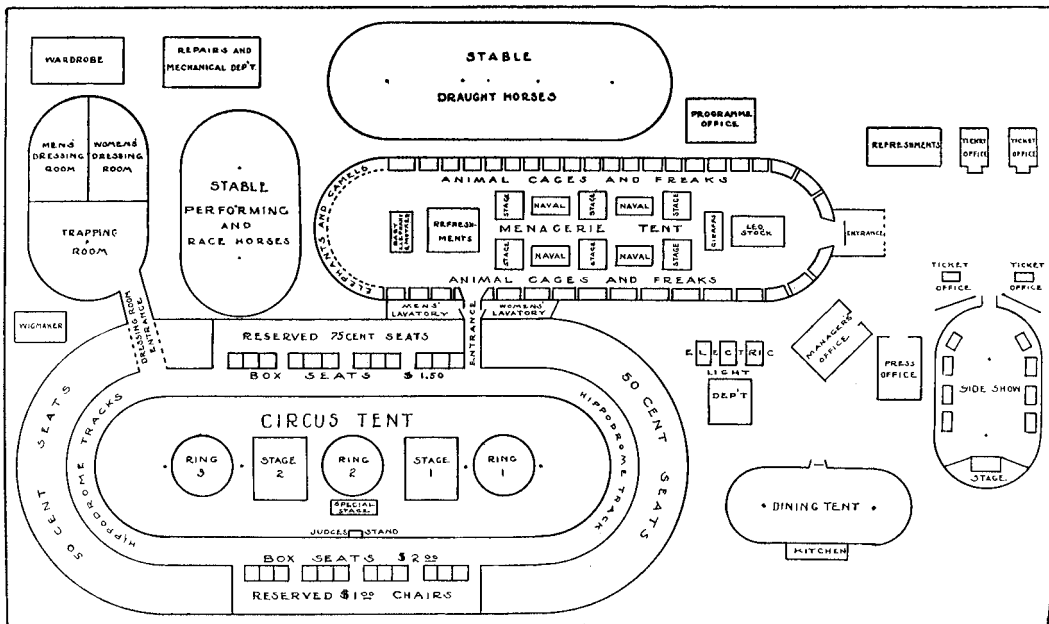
WARDROBE

REPAIRS AND MECHANICAL DEP'T.

STABLE
DRAUGHT HORSES

PROGRAMME OFFICE

REFRESHMENTS

TICKET OFFICE

TICKET OFFICE

MEN'S DRESSING ROOM

WOMEN'S DRESSING ROOM

TRAPPING ROOM

STABLE
PERFORMING AND RACE HORSES

ELEPHANTS AND CAMELS

ANIMAL CAGES AND FREAKS

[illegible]

REFRESHMENTS

STAGE

NAVAL

STAGE

NAVAL

STAGE

MENAGERIE TENT

STAGE

NAVAL

STAGE

NAVAL

STAGE

GIRAFFE

LEG STOCK

ENTRANCE

ANIMAL CAGES AND FREAKS

MEN'S LAVATORY

WOMEN'S LAVATORY

TICKET OFFICE

TICKET OFFICE

WIGMAKER

DRESSING ROOM ENTRANCE

ENTRANCE

RESERVED 75 CENT SEATS

BOX SEATS $1.50

ELECTRIC LIGHT DEP'T

MANAGER'S OFFICE

PRESS OFFICE

SIDE SHOW

STAGE

50 CENT SEATS

HIPPODROME TRACKS

CIRCUS TENT

RING 3

STAGE 2

RING 2

SPECIAL STAGE

STAGE 1

RING 1

HIPPODROME TRACK

50 CENT SEATS

JUDGES STAND

DINING TENT

KITCHEN

BOX SEATS $2.00

RESERVED $1.00 CHAIRS

50 CENT SEATS